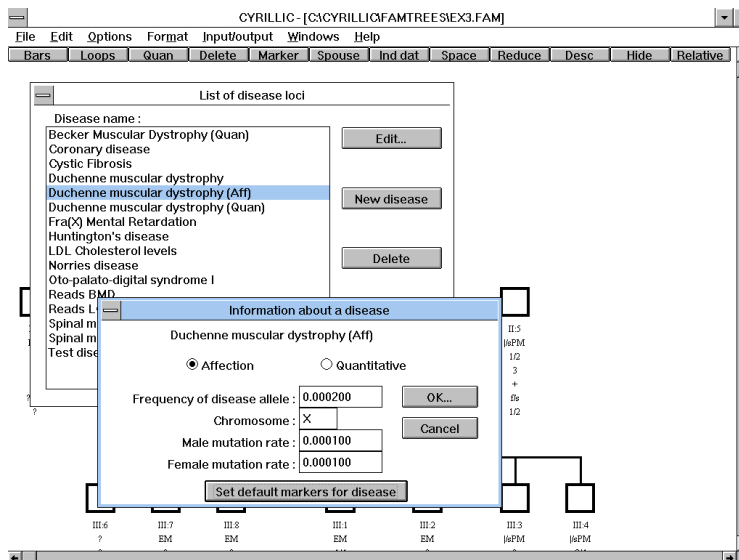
CYRILLIC - [C:\CYRILLIC\FAMTREES\EX3.FAM]

File Edit Options Format Input/output Windows Help

Bars | Loops | Quan | Delete | Marker | Spouse | Ind dat | Space | Reduce | Desc | Hide | Relative

List of disease loci

Disease name :
Becker Muscular Dystrophy (Quan)
Coronary disease
Cystic Fibrosis
Duchenne muscular dystrophy
Duchenne muscular dystrophy (Aff)
Duchenne muscular dystrophy (Quan)
Fra(X) Mental Retardation
Huntington's disease
LDL Cholesterol levels
Norries disease
Oto-palato-digital syndrome I
Reads BMD
Reads L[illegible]
Spinal m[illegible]
Spinal m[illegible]
Test dise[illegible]

Edit...

New disease

Delete

Information about a disease

Duchenne muscular dystrophy (Aff)

Affection

Quantitative

Frequency of disease allele : 0.000200

Chromosome : X

Male mutation rate : 0.000100

Female mutation rate : 0.000100

OK...

Cancel

Set default markers for disease

II:5
|/sPM
1/2
3
+
f/s
1/2

?

?

III:6
?

III:7
EM

III:8
EM

III:1
EM

III:2
EM

III:3
|/sPM

III:4
|/sPM